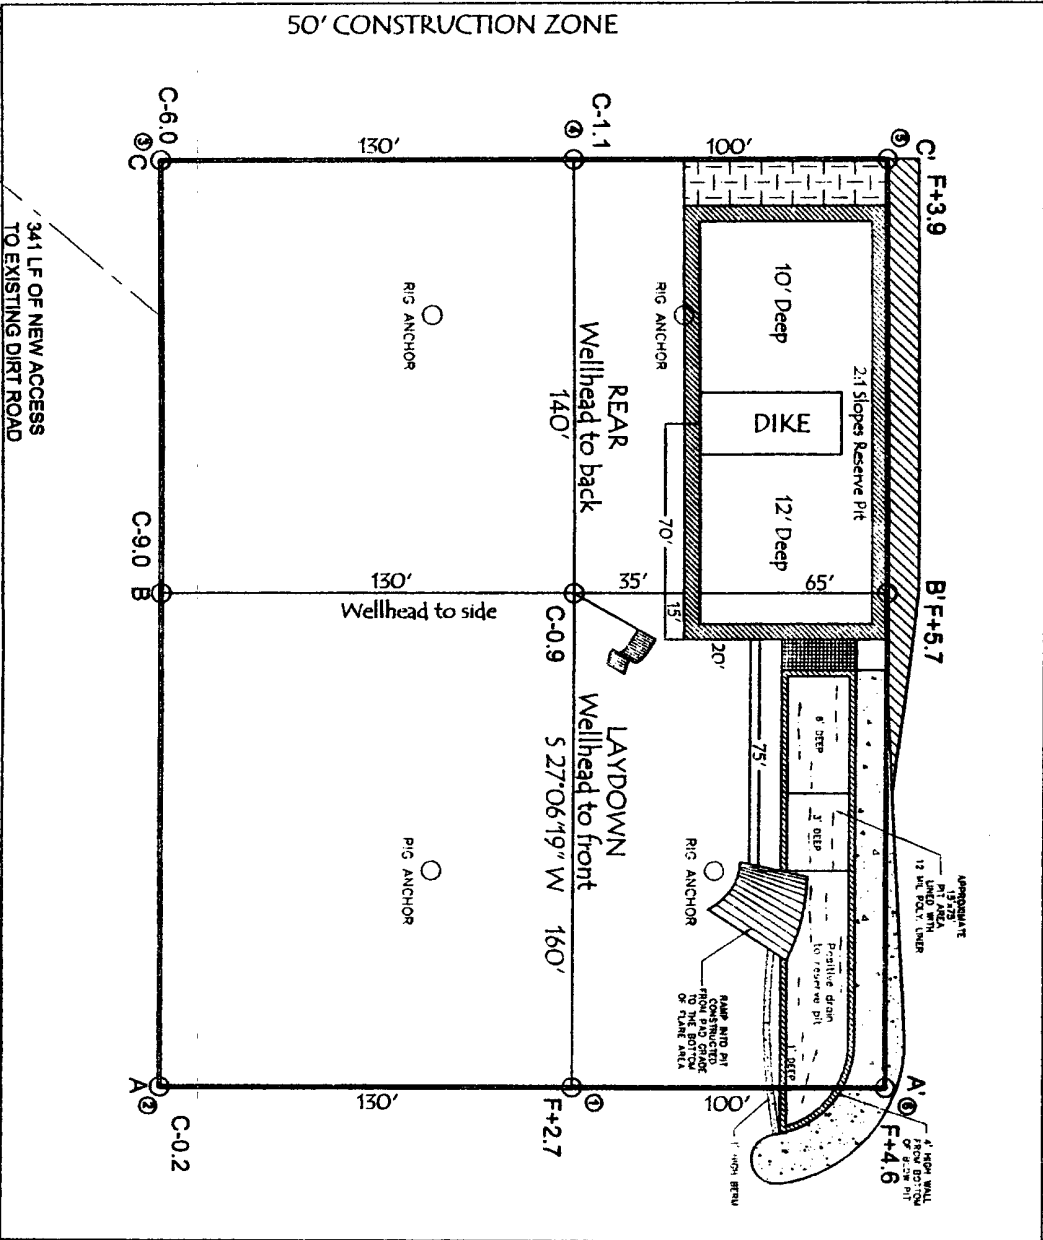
50' CONSTRUCTION ZONE

C-6.0
③C
130'
C-1.1
④
100'
⑤ C' F+3.9

341 LF OF NEW ACCESS
TO EXISTING DIRT ROAD

RIG ANCHOR
RIG ANCHOR
10' Deep
2:1 Slopes Reserve Pit
DIKE
12' Deep
REAR
Wellhead to back
140'
70'

C-9.0 B
130'
Wellhead to side
35'
65'
B' F+5.7
C-0.9
15'
20'

LAYDOWN
Wellhead to front
S 27°06'19" W
160'
RIG ANCHOR
RIG ANCHOR
75'
8' DEEP
3' DEEP
Positive drain to reserve pit
DEEP
APPROXIMATE 15'x75' PIT AREA LINED WITH 12 MIL POLY. LINER
RAMP INTO PIT CONSTRUCTED FROM PAD GRADE TO THE BOTTOM OF FLARE AREA

A② C-0.2
130'
① F+2.7
100'
⑥ A' F+4.6
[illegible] HIGH BERM
4' HIGH WALL FROM BOTTOM OF BLOW PIT